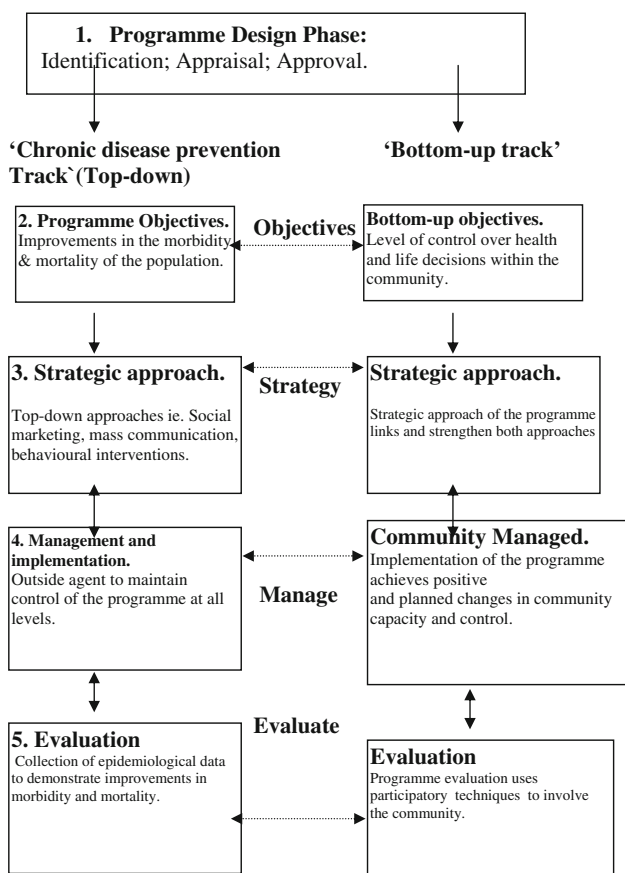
1. Programme Design Phase:
Identification; Appraisal; Approval.

'Chronic disease prevention Track`(Top-down)

'Bottom-up track'

2. Programme Objectives.
Improvements in the morbidity & mortality of the population.

Objectives

Bottom-up objectives.
Level of control over health and life decisions within the community.

3. Strategic approach.
Top-down approaches ie. Social marketing, mass communication, behavioural interventions.

Strategy

Strategic approach.
Strategic approach of the programme links and strengthen both approaches

4. Management and implementation.
Outside agent to maintain control of the programme at all levels.

Manage

Community Managed.
Implementation of the programme achieves positive and planned changes in community capacity and control.

Evaluate

5. Evaluation
Collection of epidemiological data to demonstrate improvements in morbidity and mortality.

Evaluation
Programme evaluation uses participatory techniques to involve the community.